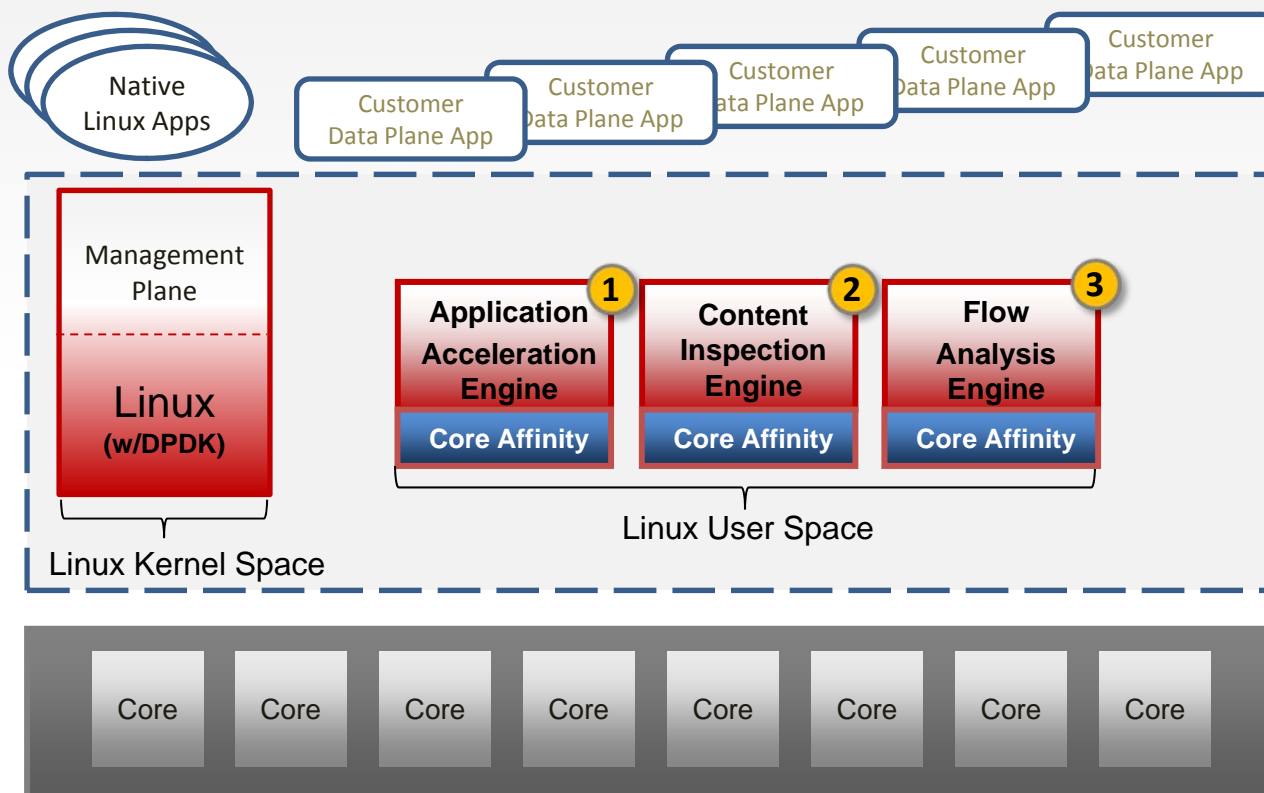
Native Linux Apps

Customer Data Plane App

Customer Data Plane App

Customer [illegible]ata Plane App

Customer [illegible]ata Plane App

Customer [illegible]ata Plane App

Management Plane

Linux (w/DPDK)

Linux Kernel Space

1 Application Acceleration Engine

Core Affinity

2 Content Inspection Engine

Core Affinity

3 Flow Analysis Engine

Core Affinity

Linux User Space

Core

Core

Core

Core

Core

Core

Core

Core